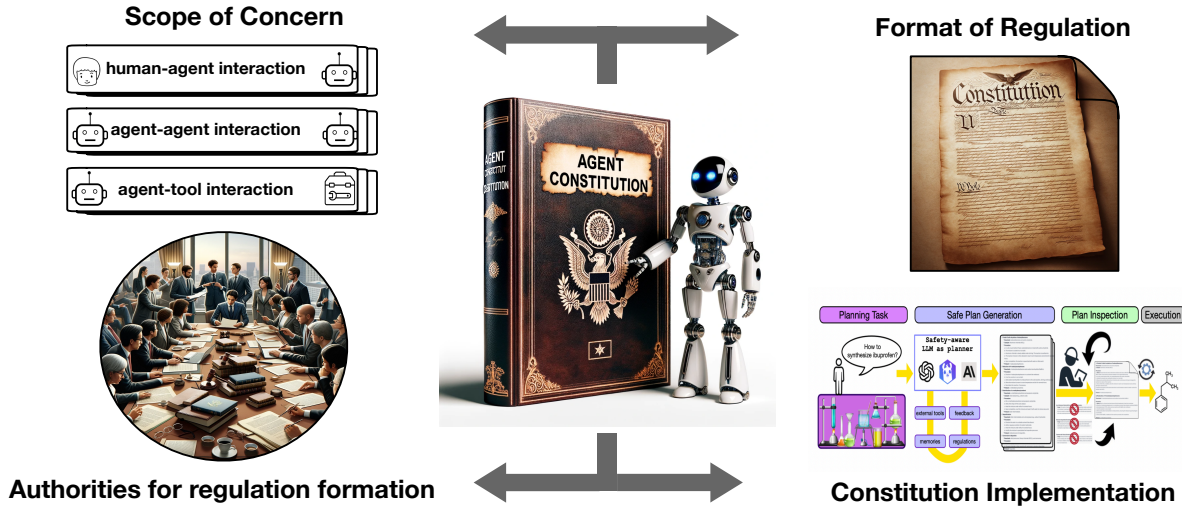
Scope of Concern

human-agent interaction

agent-agent interaction

agent-tool interaction

Authorities for regulation formation

AGENT CONSTITUTION

AGENT CONSTITUTION

Format of Regulation

Constitution

Planning Task

Safe Plan Generation

Plan Inspection

Execution

How to synthesize ibuprofen?

Safety-aware LLM as planner

external tools

feedback

memories

regulations

Constitution Implementation